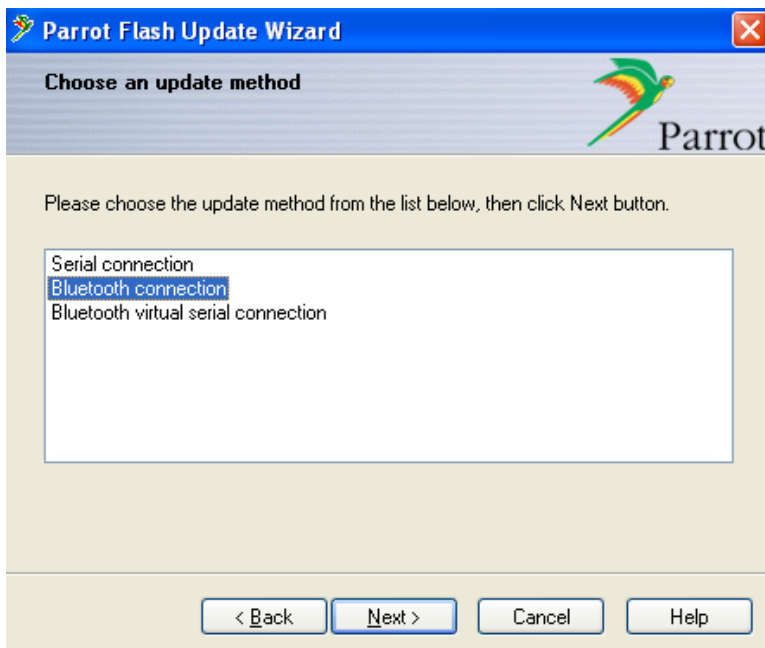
Parrot Flash Update Wizard

Choose an update method

Parrot

Please choose the update method from the list below, then click Next button.

Serial connection
Bluetooth connection
Bluetooth virtual serial connection

< Back
Next >
Cancel
Help